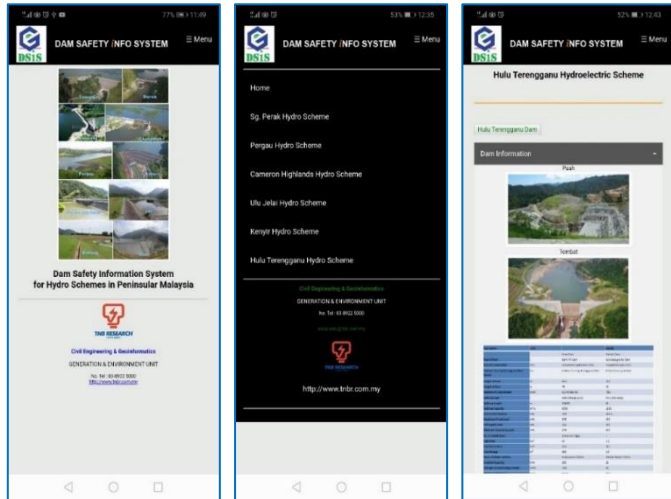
77% 11:49

DSIS DAM SAFETY INFO SYSTEM ☰ Menu

Dam Safety Information System for Hydro Schemes in Peninsular Malaysia

TNB RESEARCH

Civil Engineering & Geoinformatics

GENERATION & ENVIRONMENT UNIT

No. Tel : 03 8922 5000
http://www.tnbr.com.my

◁ ○ □

53% 12:35

DSIS DAM SAFETY INFO SYSTEM ☰ Menu

Home

Sg. Perak Hydro Scheme

Pergau Hydro Scheme

Cameron Highlands Hydro Scheme

Ulu Jelai Hydro Scheme

Kenyir Hydro Scheme

Hulu Terengganu Hydro Scheme

Civil Engineering & Geoinformatics

GENERATION & ENVIRONMENT UNIT

No. Tel : 03 8922 5000

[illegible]

TNB RESEARCH

http://www.tnbr.com.my

◁ ○ □

52% 12:43

DSIS DAM SAFETY INFO SYSTEM ☰ Menu

Hulu Terengganu Hydroelectric Scheme

Hulu Terengganu Dam

Dam Information

Puah

Tembat

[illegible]

◁ ○ □